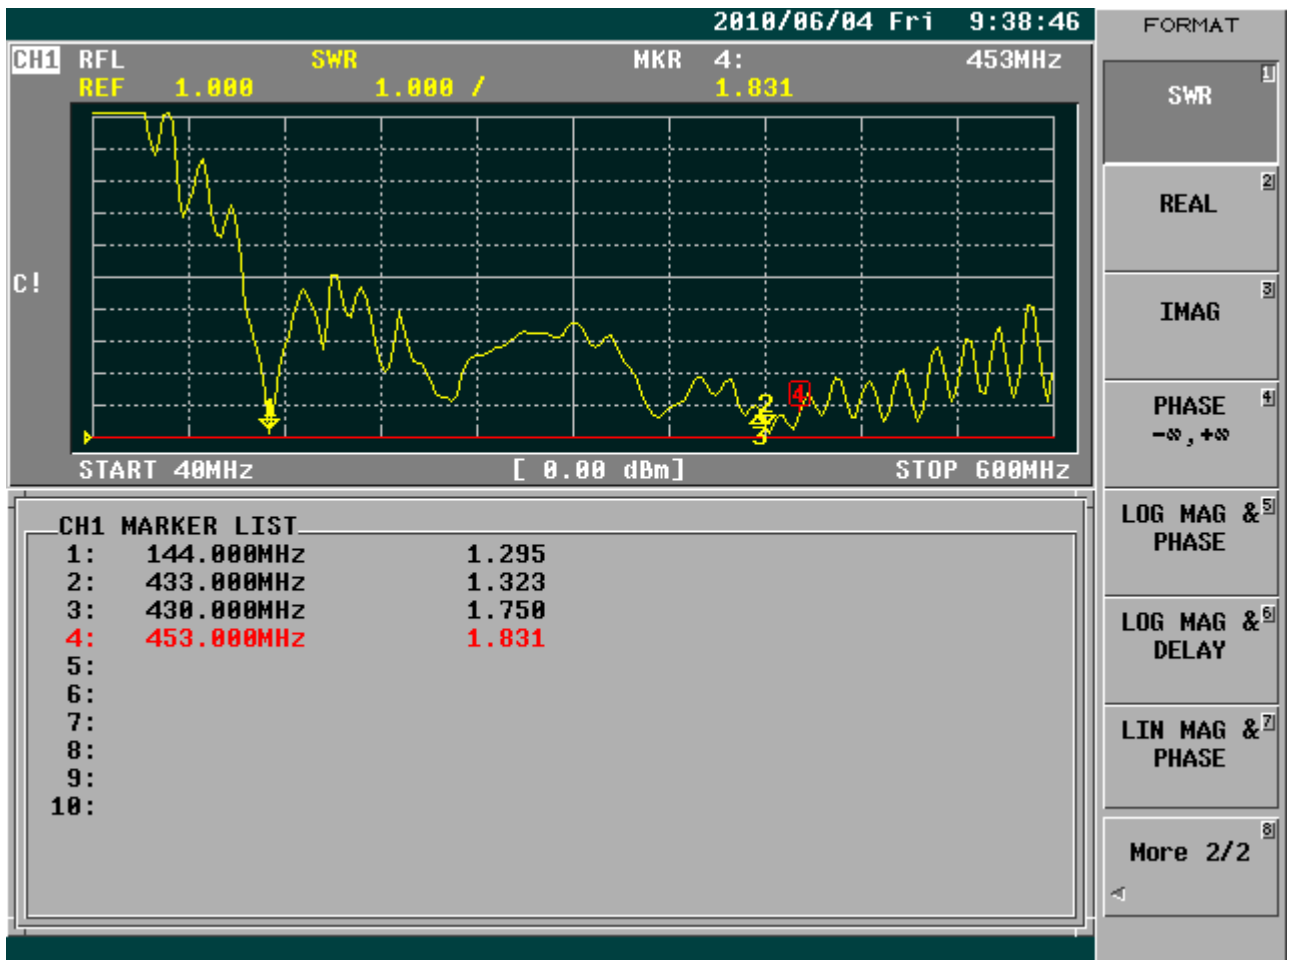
2010/06/04 Fri 9:38:46

CH1 RFL SWR MKR 4: 453MHz
REF 1.000 1.000 / 1.831

C!

1 2 3 4

START 40MHz [ 0.00 dBm] STOP 600MHz

CH1 MARKER LIST
| | | |
|---|---|---|
| 1: | 144.000MHz | 1.295 |
| 2: | 433.000MHz | 1.323 |
| 3: | 430.000MHz | 1.750 |
| 4: | 453.000MHz | 1.831 |
| 5: | | |
| 6: | | |
| 7: | | |
| 8: | | |
| 9: | | |
| 10: | | |

FORMAT
SWR 1
REAL 2
IMAG 3
PHASE $-\infty,+\infty$ 4
LOG MAG & PHASE 5
LOG MAG & DELAY 6
LIN MAG & PHASE 7
More 2/2 8